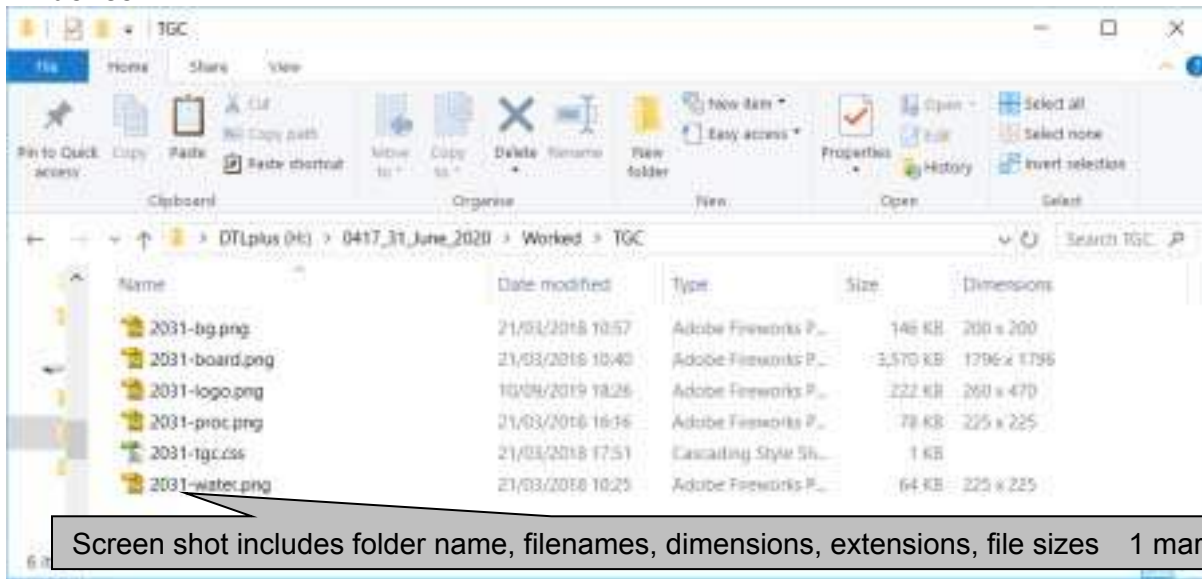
TGC

File Home Share View

Pin to Quick access Copy Paste Cut Copy path Paste shortcut
Clipboard

Move to Copy to Delete Rename
Organise

New folder New item Easy access
New

Properties Open Edit History
Open

Select all Select none Invert selection
Select

DTLplus (H:) > 0417_31_June_2020 > Worked > TGC

Search TGC

| Name | Date modified | Type | Size | Dimensions |
|---|---|---|---|---|
| 2031-bg.png | 21/03/2018 10:57 | Adobe Fireworks P... | 146 KB | 200 x 200 |
| 2031-board.png | 21/03/2018 10:40 | Adobe Fireworks P... | 3,570 KB | 1796 x 1796 |
| 2031-logo.png | 10/09/2019 18:26 | Adobe Fireworks P... | 222 KB | 260 x 470 |
| 2031-proc.png | 21/03/2018 16:16 | Adobe Fireworks P... | 78 KB | 225 x 225 |
| 2031-tgc.css | 21/03/2018 17:51 | Cascading Style Sh... | 1 KB | |
| 2031-water.png | 21/03/2018 10:25 | Adobe Fireworks P... | 64 KB | 225 x 225 |

6

Screen shot includes folder name, filenames, dimensions, extensions, file sizes 1 mar